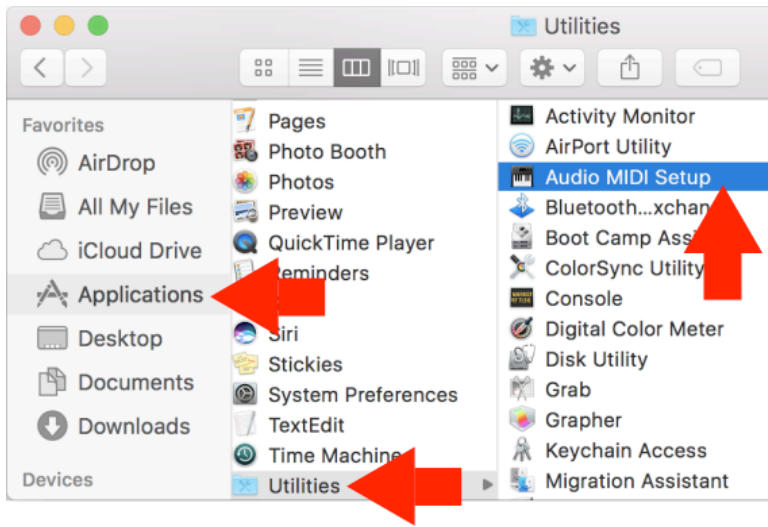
Utilities

Favorites
AirDrop
All My Files
iCloud Drive
Applications
Desktop
Documents
Downloads
Devices

Pages
Photo Booth
Photos
Preview
QuickTime Player
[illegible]eminders
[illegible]
Siri
Stickies
System Preferences
TextEdit
Time Machine
Utilities

Activity Monitor
AirPort Utility
Audio MIDI Setup
Bluetooth...xchan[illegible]
Boot Camp Ass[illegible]
ColorSync Utility
Console
Digital Color Meter
Disk Utility
Grab
Grapher
Keychain Access
Migration Assistant